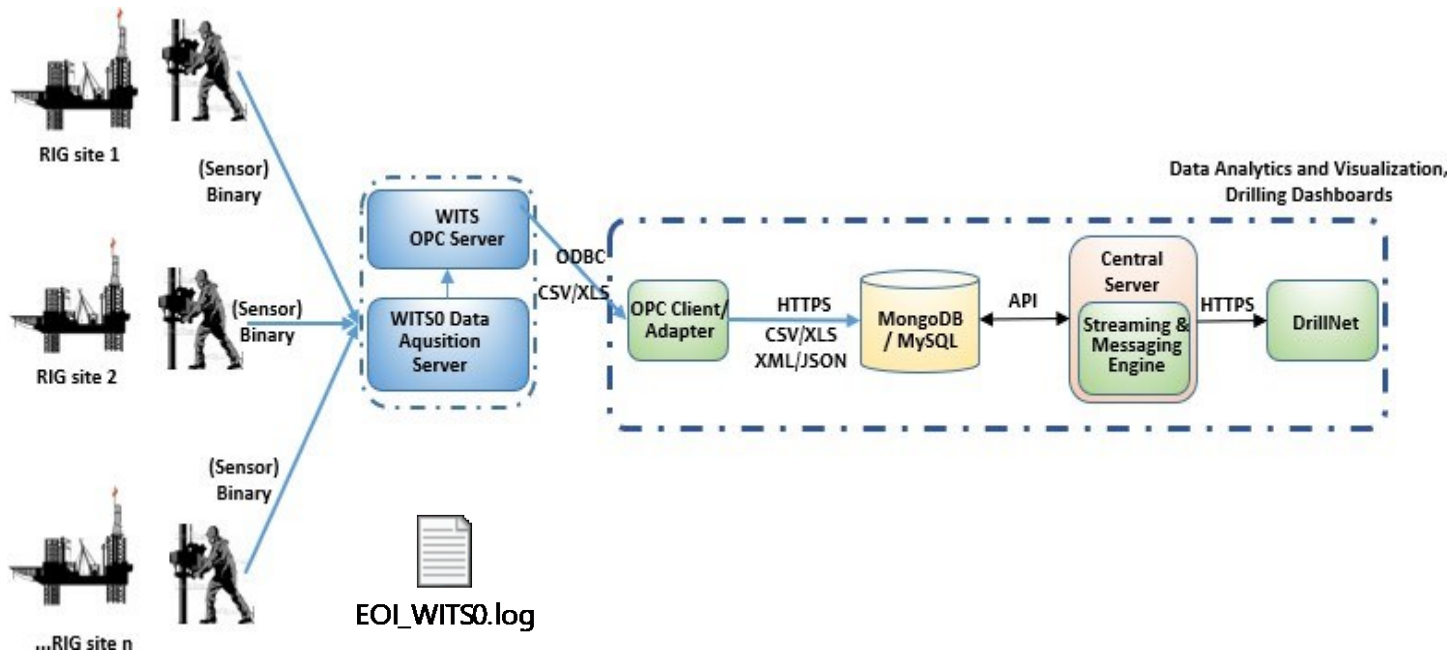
RIG site 1

(Sensor)
Binary

RIG site 2

(Sensor)
Binary

(Sensor)
Binary

...RIG site n

WITS
OPC Server

WITS0 Data
Aqusition
Server

EOI_WITS0.log

ODBC
CSV/XLS

Data Analytics and Visualization,
Drilling Dashboards

OPC Client/
Adapter

HTTPS
CSV/XLS
XML/JSON

MongoDB
/ MySQL

API

Central
Server

Streaming &
Messaging
Engine

HTTPS

DrillNet